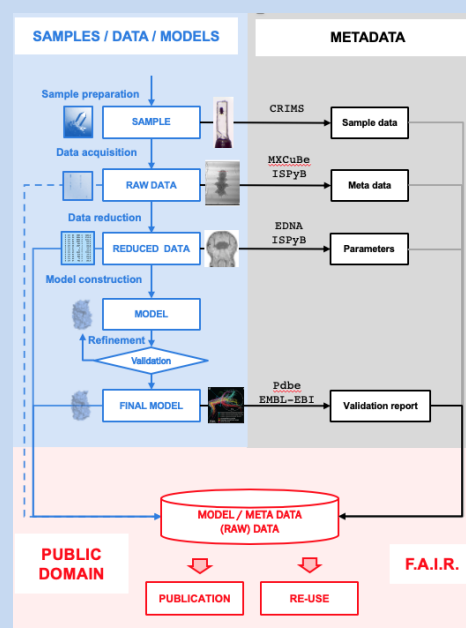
SAMPLES / DATA / MODELS

METADATA

Sample preparation

SAMPLE

CRIMS

Sample data

Data acquisition

RAW DATA

MXCuBe
ISPyB

Meta data

Data reduction

REDUCED DATA

EDNA
ISPyB

Parameters

Model construction

MODEL

Refinement

Validation

FINAL MODEL

Pdbe
EMBL-EBI

Validation report

MODEL / META DATA
(RAW) DATA

PUBLIC
DOMAIN

F.A.I.R.

PUBLICATION

RE-USE